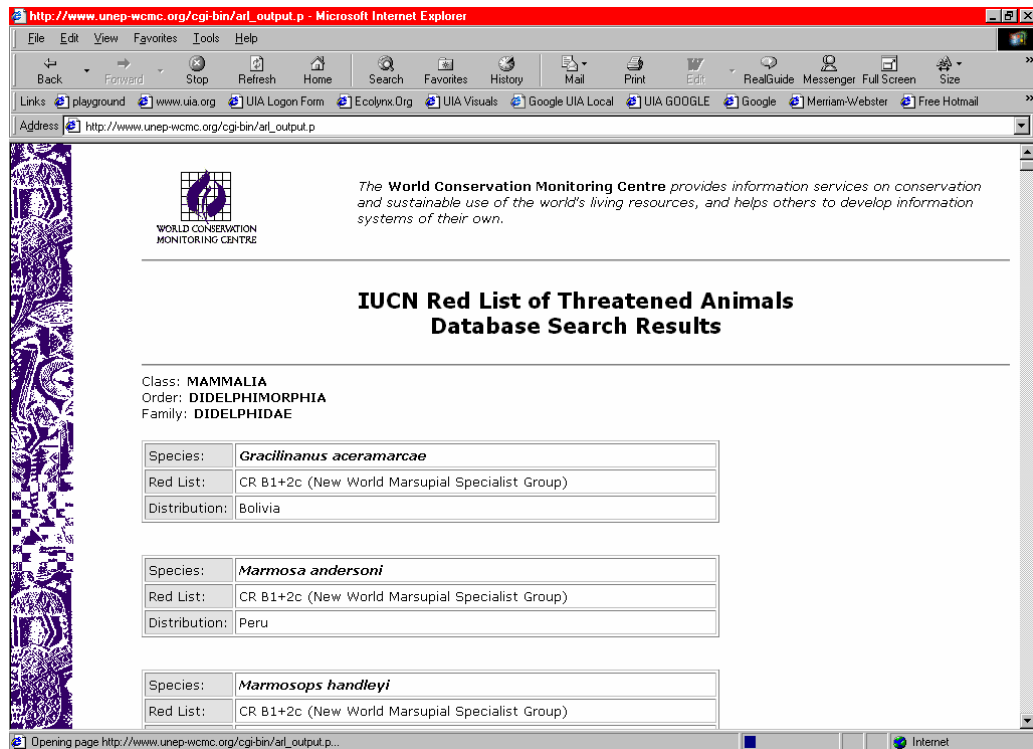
http://www.unep-wcmc.org/cgi-bin/arl_output.p - Microsoft Internet Explorer

File Edit View Favorites Tools Help

Back Forward Stop Refresh Home Search Favorites History Mail Print Edit RealGuide Messenger Full Screen Size

Links playground www.uia.org UIA Logon Form Ecolynx.Org UIA Visuals Google UIA Local UIA GOOGLE Google Merriam-Webster Free Hotmail

Address http://www.unep-wcmc.org/cgi-bin/arl_output.p

WORLD CONSERVATION MONITORING CENTRE

The World Conservation Monitoring Centre provides information services on conservation and sustainable use of the world's living resources, and helps others to develop information systems of their own.

IUCN Red List of Threatened Animals
Database Search Results

Class: MAMMALIA
Order: DIDELPHIMORPHIA
Family: DIDELPHIDAE

| Species: | Gracilinanus aceramarcae |
|---|---|
| Red List: | CR B1+2c (New World Marsupial Specialist Group) |
| Distribution: | Bolivia |

| Species: | Marmosa andersoni |
|---|---|
| Red List: | CR B1+2c (New World Marsupial Specialist Group) |
| Distribution: | Peru |

| Species: | Marmosops handleyi |
|---|---|
| Red List: | CR B1+2c (New World Marsupial Specialist Group) |

Opening page http://www.unep-wcmc.org/cgi-bin/arl_output.p...

Internet